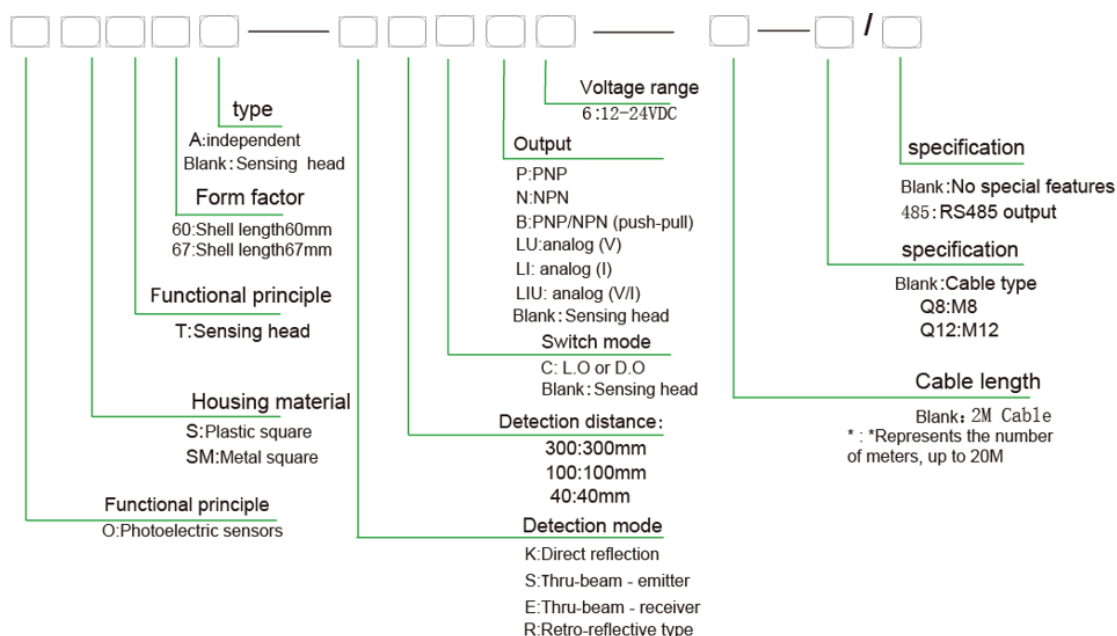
/

type
A:independent
Blank:Sensing head

Form factor
60:Shell length60mm
67:Shell length67mm

Functional principle
T:Sensing head

Housing material
S:Plastic square
SM:Metal square

Functional principle
O:Photoelectric sensors

Voltage range
6:12-24VDC

Output
P:PNP
N:NPN
B:PNP/NPN (push-pull)
LU:analog (V)
LI: analog (I)
LIU: analog (V/I)
Blank:Sensing head

Switch mode
C: L.O or D.O
Blank:Sensing head

Detection distance:
300:300mm
100:100mm
40:40mm

Detection mode
K:Direct reflection
S:Thru-beam - emitter
E:Thru-beam - receiver
R:Retro-reflective type

specification
Blank:No special features
485:RS485 output

specification
Blank:Cable type
Q8:M8
Q12:M12

Cable length
Blank:2M Cable
* : *Represents the number of meters, up to 20M